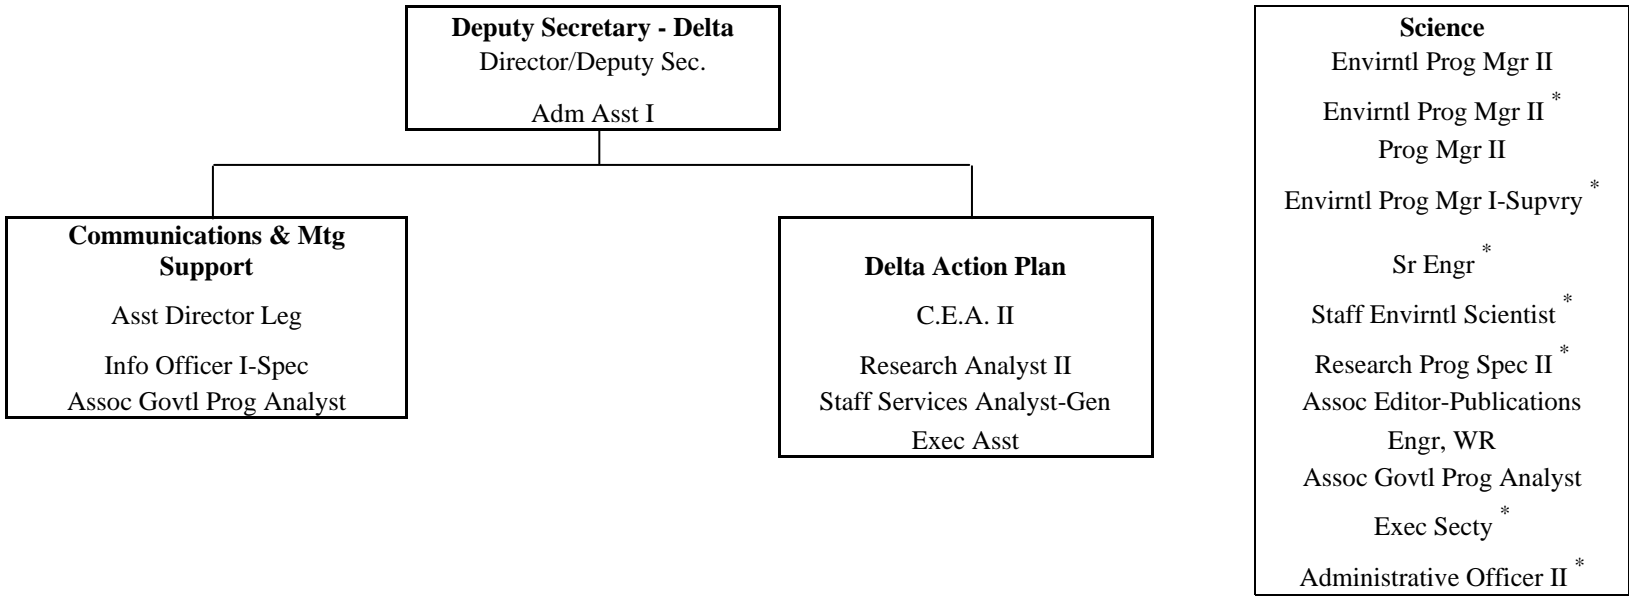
Deputy Secretary - Delta
Director/Deputy Sec.
Adm Asst I

Communications & Mtg Support
Asst Director Leg
Info Officer I-Spec
Assoc Govtl Prog Analyst

Delta Action Plan
C.E.A. II
Research Analyst II
Staff Services Analyst-Gen
Exec Asst

Science
Envirntl Prog Mgr II
Envirntl Prog Mgr II *
Prog Mgr II
Envirntl Prog Mgr I-Supvry *
Sr Engr *
Staff Envirntl Scientist *
Research Prog Spec II *
Assoc Editor-Publications
Engr, WR
Assoc Govtl Prog Analyst
Exec Secty *
Administrative Officer II *